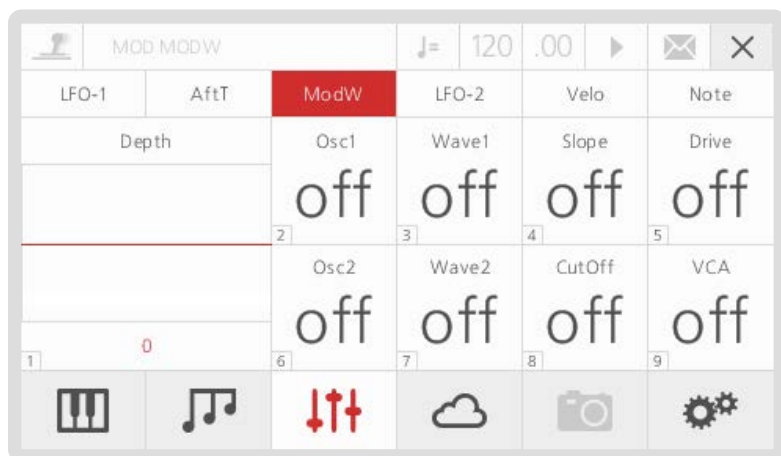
MOD MODW | ♩= | 120 | .00 | ▶ | ✕

| LFO-1 | AftT | ModW | LFO-2 | Velo | Note |
|---|---|---|---|---|---|

Depth

0
1

| Osc1 | Wave1 | Slope | Drive |
|---|---|---|---|
| off | off | off | off |
| 2 | 3 | 4 | 5 |
| Osc2 | Wave2 | CutOff | VCA |
| off | off | off | off |
| 6 | 7 | 8 | 9 |